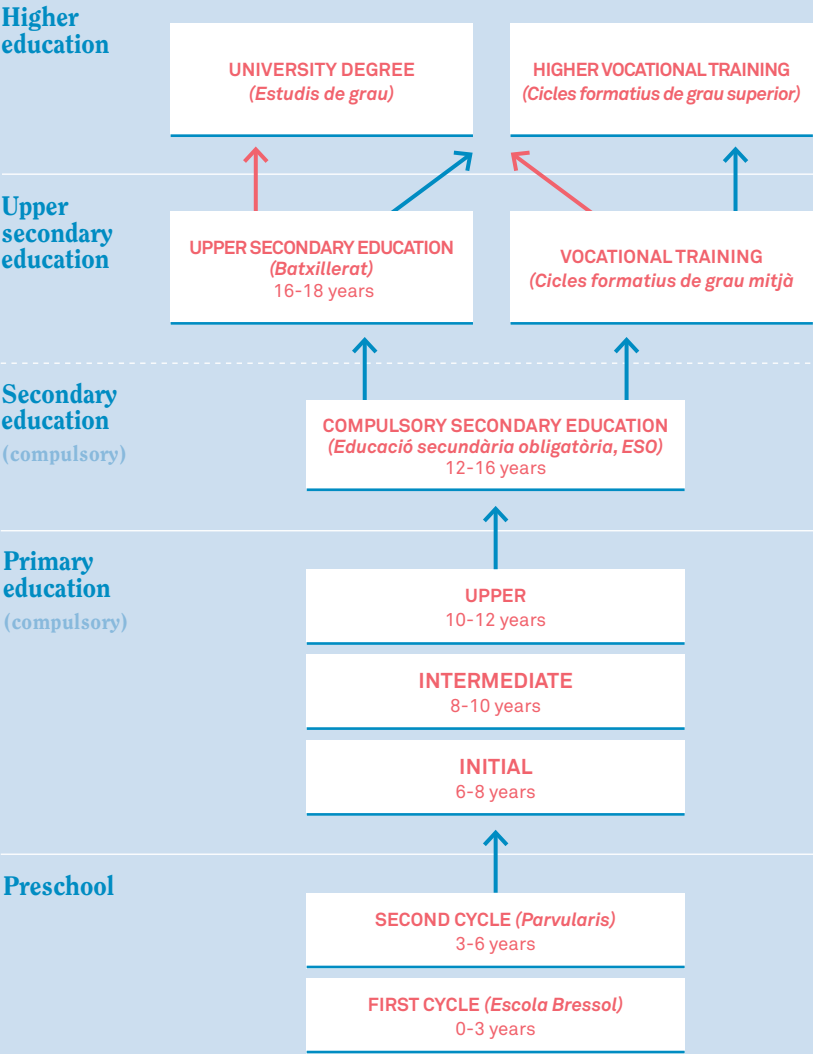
Higher education

UNIVERSITY DEGREE
(Estudis de grau)

HIGHER VOCATIONAL TRAINING
(Cicles formatius de grau superior)

Upper secondary education

UPPER SECONDARY EDUCATION
(Batxillerat)
16-18 years

VOCATIONAL TRAINING
(Cicles formatius de grau mitjà

Secondary education
(compulsory)

COMPULSORY SECONDARY EDUCATION
(Educació secundària obligatòria, ESO)
12-16 years

Primary education
(compulsory)

UPPER
10-12 years

INTERMEDIATE
8-10 years

INITIAL
6-8 years

Preschool

SECOND CYCLE (Parvularis)
3-6 years

FIRST CYCLE (Escola Bressol)
0-3 years